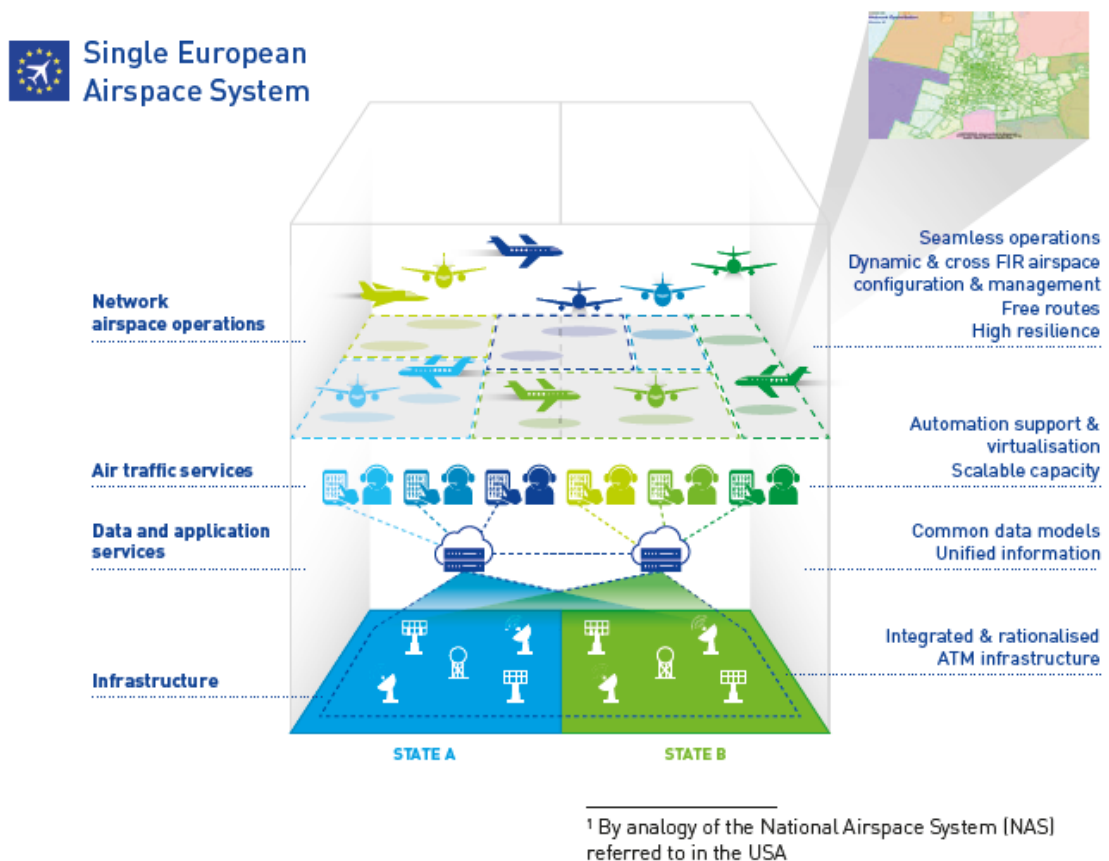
Single European Airspace System

Network airspace operations

Air traffic services

Data and application services

Infrastructure

Seamless operations
Dynamic & cross FIR airspace configuration & management
Free routes
High resilience

Automation support & virtualisation
Scalable capacity

Common data models
Unified information

Integrated & rationalised ATM infrastructure

STATE A

STATE B

¹ By analogy of the National Airspace System (NAS) referred to in the USA